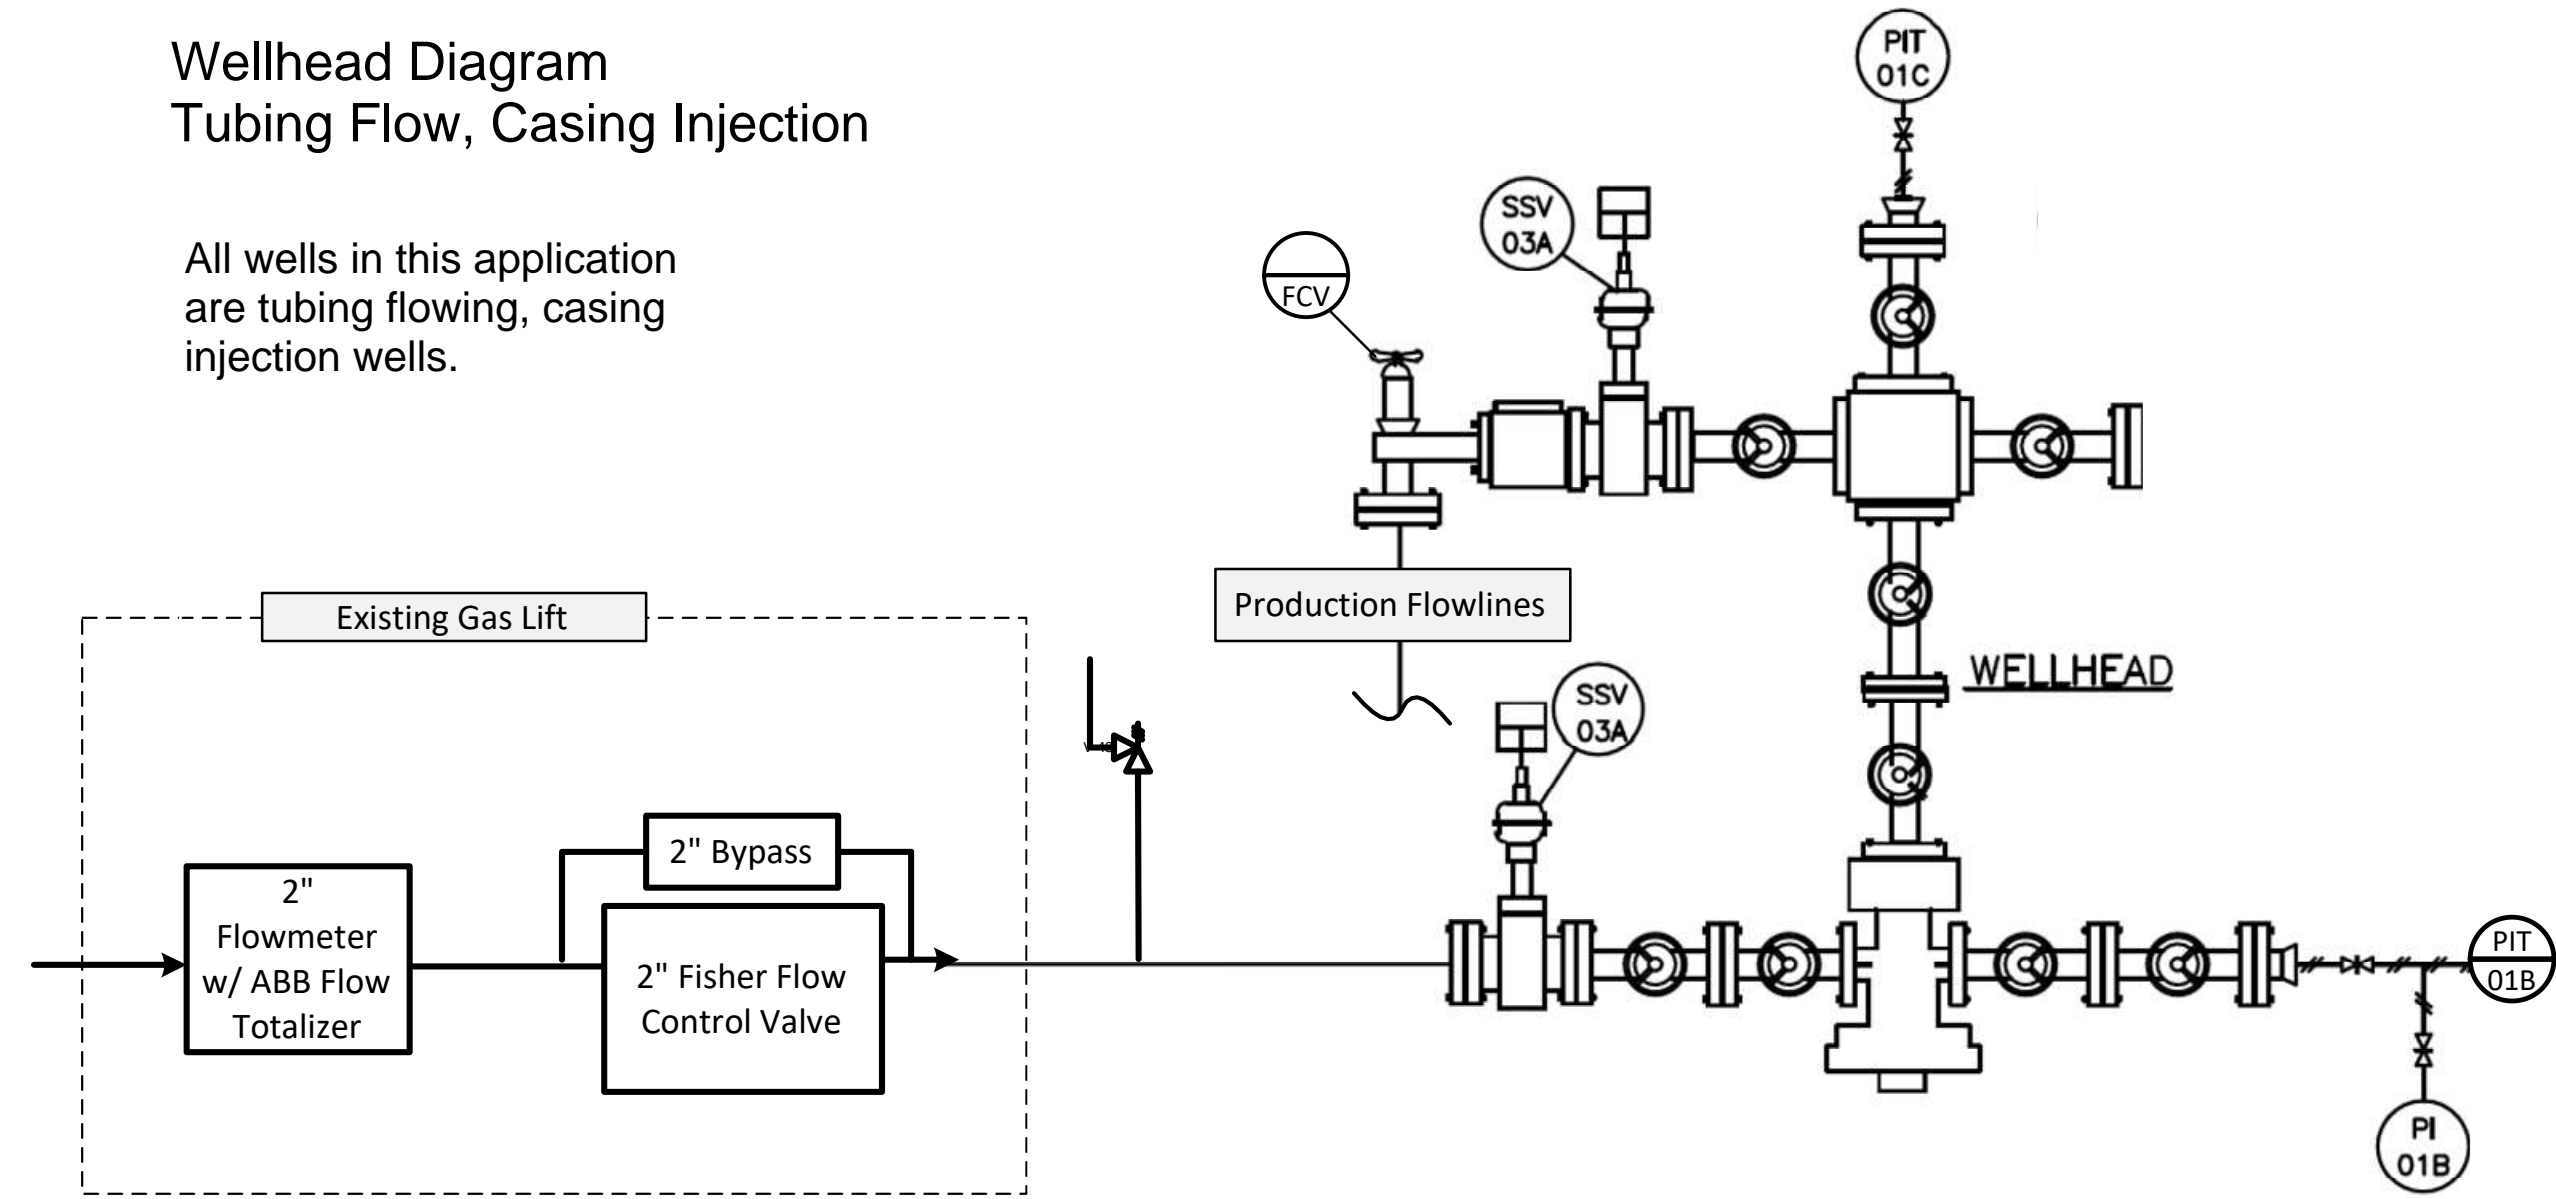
Wellhead Diagram
Tubing Flow, Casing Injection

All wells in this application are tubing flowing, casing injection wells.

PIT
01C

SSV
03A

FCV

Production Flowlines

WELLHEAD

SSV
03A

Existing Gas Lift

2" Bypass

2"
Flowmeter
w/ ABB Flow
Totalizer

2" Fisher Flow
Control Valve

PIT
01B

PI
01B